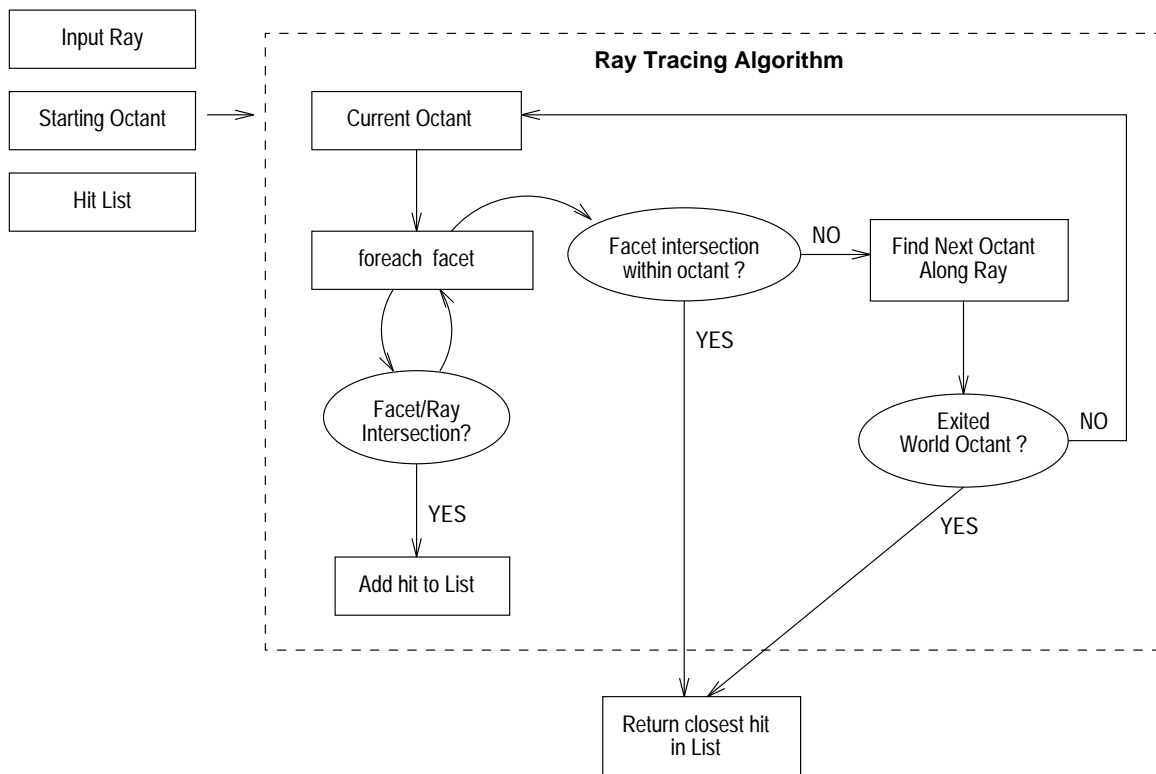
Input Ray

Starting Octant

Hit List

Ray Tracing Algorithm

Current Octant

foreach facet

Facet intersection within octant ?

NO

Find Next Octant Along Ray

YES

Facet/Ray Intersection?

Exited World Octant ?

NO

YES

YES

Add hit to List

Return closest hit in List